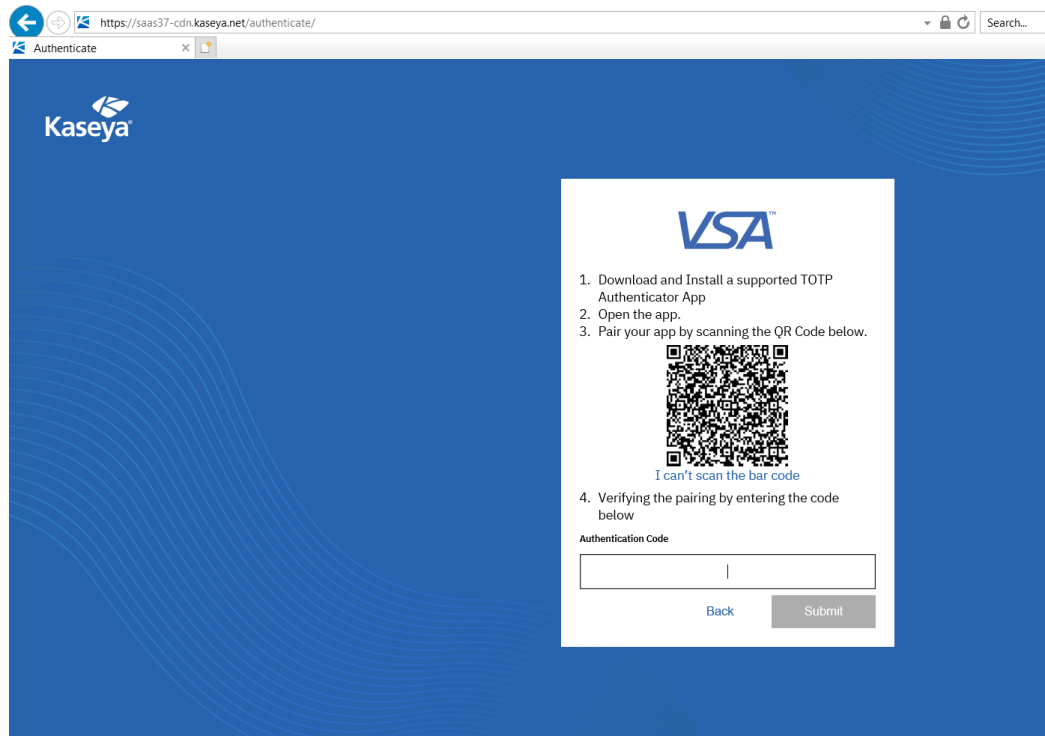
https://saas37-cdn.kaseya.net/authenticate/

Search...

Authenticate

Kaseya

VSA™

1. Download and Install a supported TOTP Authenticator App
2. Open the app.
3. Pair your app by scanning the QR Code below.

I can't scan the bar code

4. Verifying the pairing by entering the code below

Authentication Code

Back

Submit